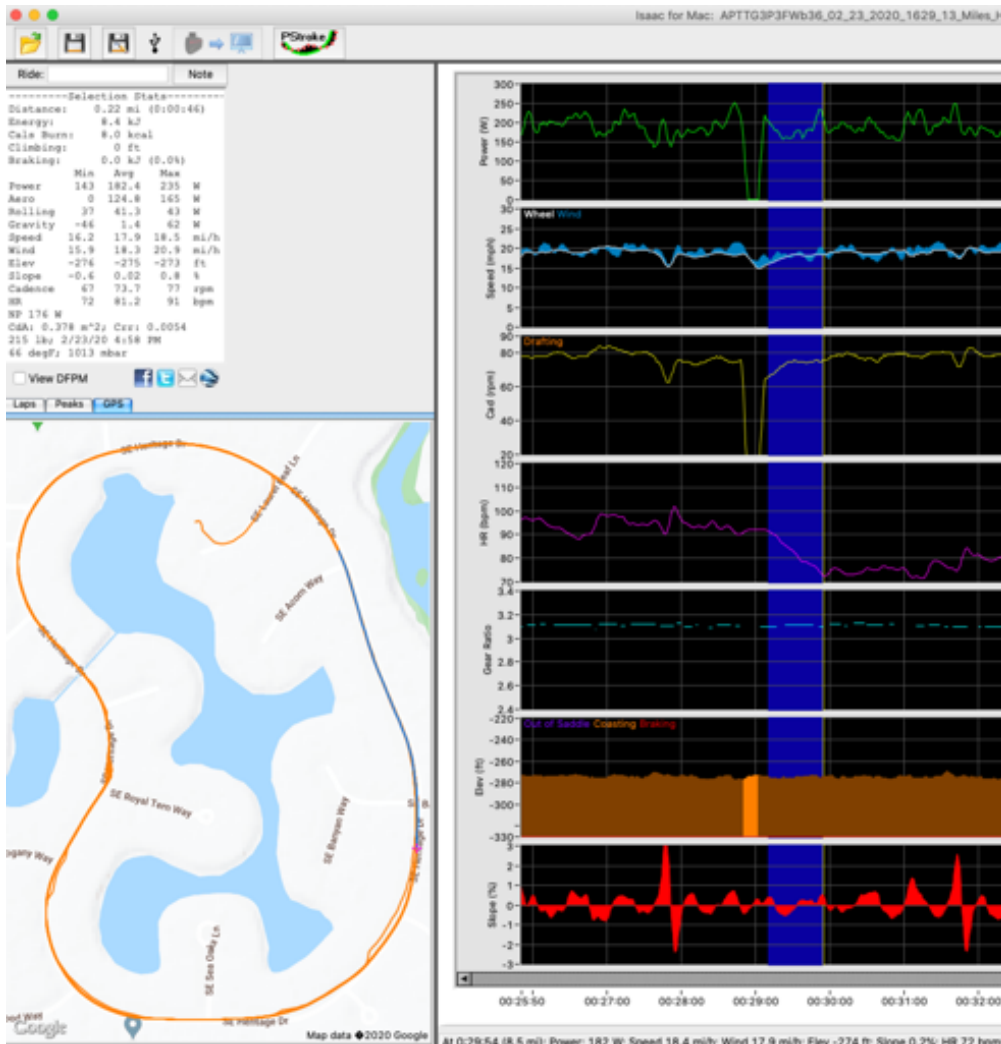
Isaac for Mac: APTTG3P3FWb36_02_23_2020_1629_13_Miles_I

PStroke

Ride: Note

----------Selection Stats----------
Distance: 0.22 mi (0:00:46)
Energy: 8.4 kJ
Cals Burn: 8.0 kcal
Climbing: 0 ft
Braking: 0.0 kJ (0.0%)

| | Min | Avg | Max | |
|---|---|---|---|---|
| Power | 143 | 182.4 | 235 | W |
| Aero | 0 | 124.8 | 165 | W |
| Rolling | 37 | 41.3 | 43 | W |
| Gravity | -46 | 1.4 | 62 | W |
| Speed | 16.2 | 17.9 | 18.5 | mi/h |
| Wind | 15.9 | 18.3 | 20.9 | mi/h |
| Elev | -276 | -275 | -273 | ft |
| Slope | -0.6 | 0.02 | 0.8 | % |
| Cadence | 67 | 73.7 | 77 | rpm |
| HR | 72 | 81.2 | 91 | bpm |

NP 176 W
CdA: 0.378 m^2; Crr: 0.0054
215 lb; 2/23/20 4:58 PM
66 degF; 1013 mbar

View DFPM

Laps Peaks GPS

SE Heritage Dr
SE Lowry Head Ln
SE Heritage Dr
SE Acorn Way
SE Heritage Dr
SE Heritage Dr
SE Royal Tern Way
SE Banyan Way
ogany Way
SE Sea Oaks Ln
SE Heritage Dr
SE Heritage Dr
Google
Map data ©2020 Google

Power (W) 300 250 200 150 100 50 0
Wheel Wind
Speed (mph) 30 25 20 15 10 5 0
Drafting
Cad (rpm) 80 60 40 20
HR (bpm) 120 110 100 90 80 70
Gear Ratio 3.4 3.2 3 2.8 2.6 2.4
Out of Saddle Coasting Braking
Elev (ft) -220 -240 -260 -280 -300 -320 -330
Slope (%) 3 2 1 0 -1 -2 -3

00:25:50 00:27:00 00:28:00 00:29:00 00:30:00 00:31:00 00:32:0

At 0:29:54 (8.5 mi): Power: 182 W; Speed 18.4 mi/h; Wind 17.9 mi/h; Elev -274 ft; Slope 0.2%; HR 72 bpm